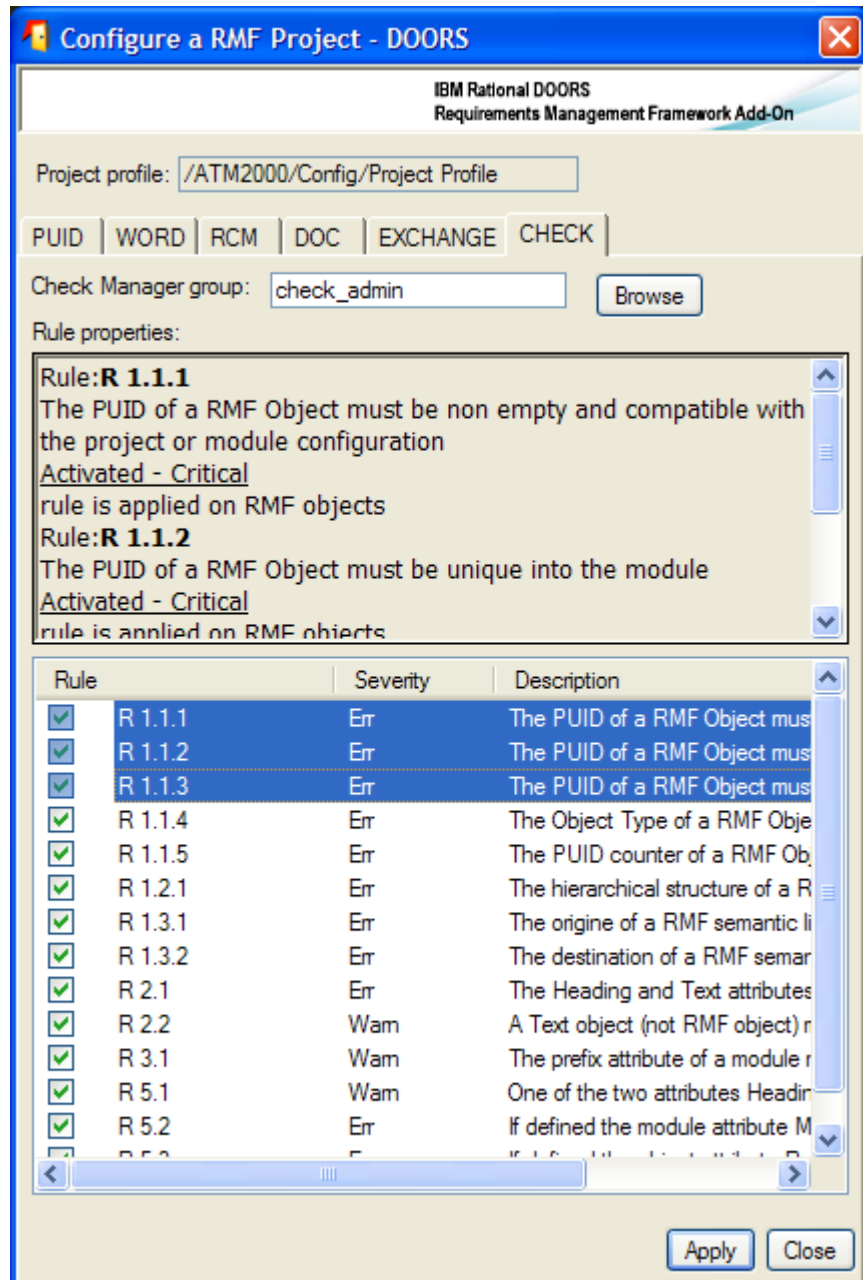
Configure a RMF Project - DOORS

IBM Rational DOORS
Requirements Management Framework Add-On

Project profile: /ATM2000/Config/Project Profile

PUID | WORD | RCM | DOC | EXCHANGE | CHECK

Check Manager group: check_admin Browse

Rule properties:

Rule:**R 1.1.1**
The PUID of a RMF Object must be non empty and compatible with the project or module configuration
Activated - Critical
rule is applied on RMF objects
Rule:**R 1.1.2**
The PUID of a RMF Object must be unique into the module
Activated - Critical
rule is applied on RMF objects

| Rule | Severity | Description |
|---|---|---|
| R 1.1.1 | Err | The PUID of a RMF Object must |
| R 1.1.2 | Err | The PUID of a RMF Object must |
| R 1.1.3 | Err | The PUID of a RMF Object must |
| R 1.1.4 | Err | The Object Type of a RMF Obje |
| R 1.1.5 | Err | The PUID counter of a RMF Ob |
| R 1.2.1 | Err | The hierarchical structure of a R |
| R 1.3.1 | Err | The origine of a RMF semantic li |
| R 1.3.2 | Err | The destination of a RMF seman |
| R 2.1 | Err | The Heading and Text attributes |
| R 2.2 | Warn | A Text object (not RMF object) r |
| R 3.1 | Warn | The prefix attribute of a module r |
| R 5.1 | Warn | One of the two attributes Headir |
| R 5.2 | Err | If defined the module attribute M |
| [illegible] | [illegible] | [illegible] |

Apply Close